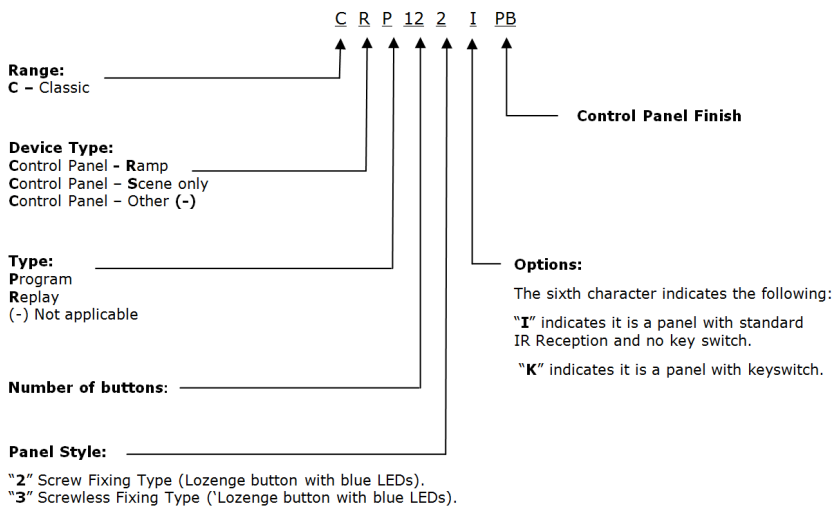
C R P 12 2 I PB

Range:
C – Classic

Control Panel Finish

Device Type:
Control Panel - Ramp
Control Panel – Scene only
Control Panel – Other (-)

Type:
Program
Replay
(-) Not applicable

Options:

The sixth character indicates the following:

"I" indicates it is a panel with standard IR Reception and no key switch.

"K" indicates it is a panel with keyswitch.

Number of buttons:

Panel Style:

"2" Screw Fixing Type (Lozenge button with blue LEDs).
"3" Screwless Fixing Type ('Lozenge button with blue LEDs).